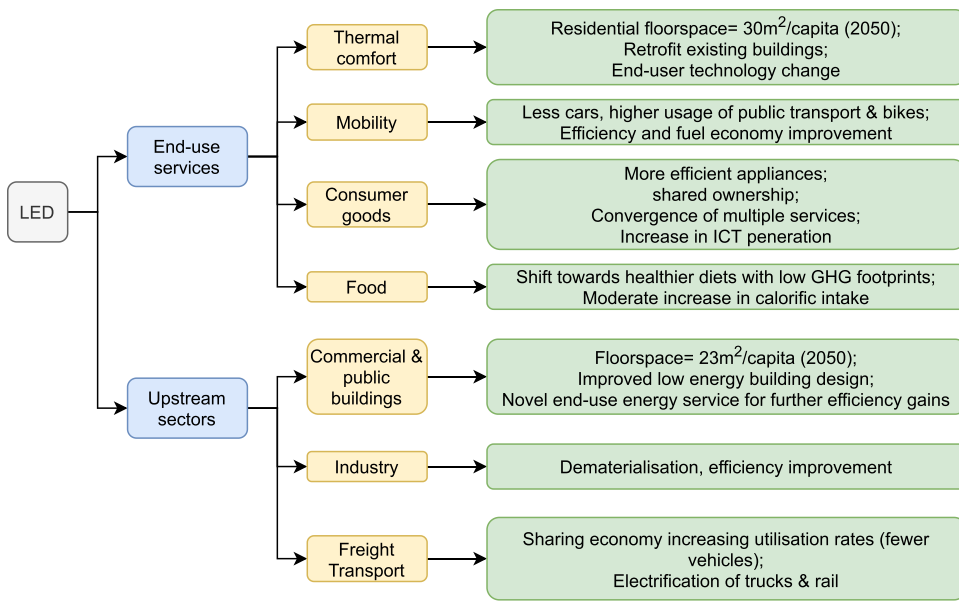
LED

End-use services

Thermal comfort

Residential floorspace= 30m$^2$/capita (2050);
Retrofit existing buildings;
End-user technology change

Mobility

Less cars, higher usage of public transport & bikes;
Efficiency and fuel economy improvement

Consumer goods

More efficient appliances;
shared ownership;
Convergence of multiple services;
Increase in ICT peneration

Food

Shift towards healthier diets with low GHG footprints;
Moderate increase in calorific intake

Upstream sectors

Commercial & public buildings

Floorspace= 23m$^2$/capita (2050);
Improved low energy building design;
Novel end-use energy service for further efficiency gains

Industry

Dematerialisation, efficiency improvement

Freight Transport

Sharing economy increasing utilisation rates (fewer vehicles);
Electrification of trucks & rail